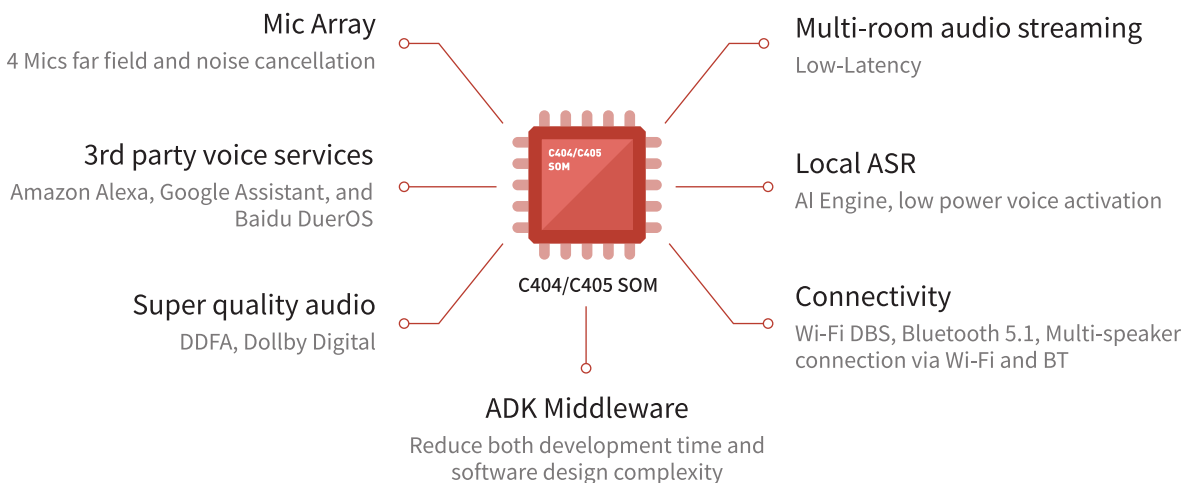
Mic Array
4 Mics far field and noise cancellation

Multi-room audio streaming
Low-Latency

3rd party voice services
Amazon Alexa, Google Assistant, and Baidu DuerOS

C404/C405 SOM

Local ASR
AI Engine, low power voice activation

C404/C405 SOM

Super quality audio
DDFA, Dollby Digital

Connectivity
Wi-Fi DBS, Bluetooth 5.1, Multi-speaker connection via Wi-Fi and BT

ADK Middleware
Reduce both development time and software design complexity